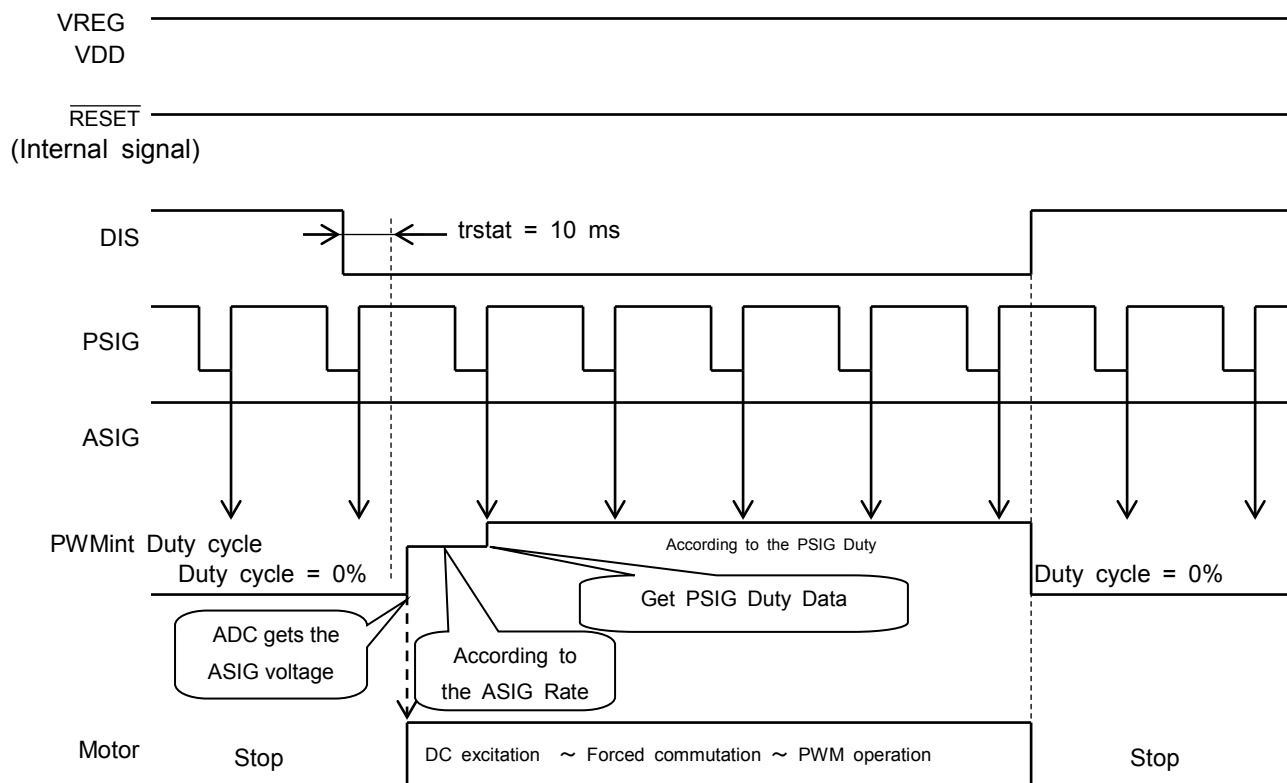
VREG
VDD

$\overline{\text{RESET}}$
(Internal signal)

DIS

trstat = 10 ms

PSIG

ASIG

PWMint Duty cycle

Duty cycle = 0%

According to the PSIG Duty

Get PSIG Duty Data

Duty cycle = 0%

ADC gets the ASIG voltage

According to the ASIG Rate

Motor

Stop

DC excitation ~ Forced commutation ~ PWM operation

Stop